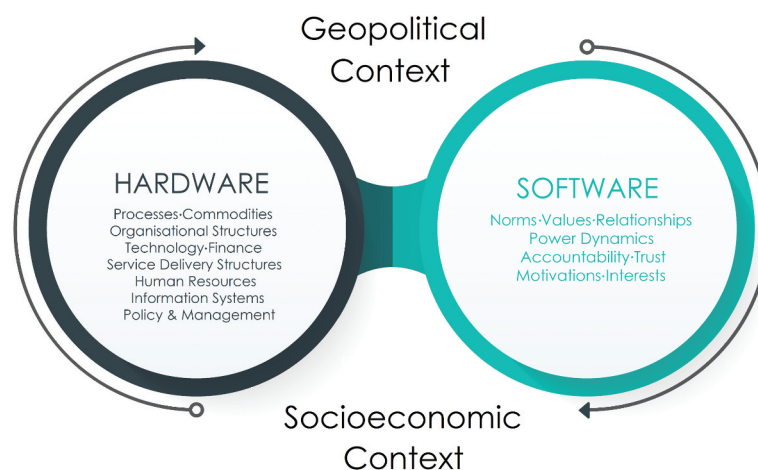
Geopolitical Context

HARDWARE

Processes·Commodities
Organisational Structures
Technology·Finance
Service Delivery Structures
Human Resources
Information Systems
Policy & Management

SOFTWARE

Norms·Values·Relationships
Power Dynamics
Accountability·Trust
Motivations·Interests

Socioeconomic Context